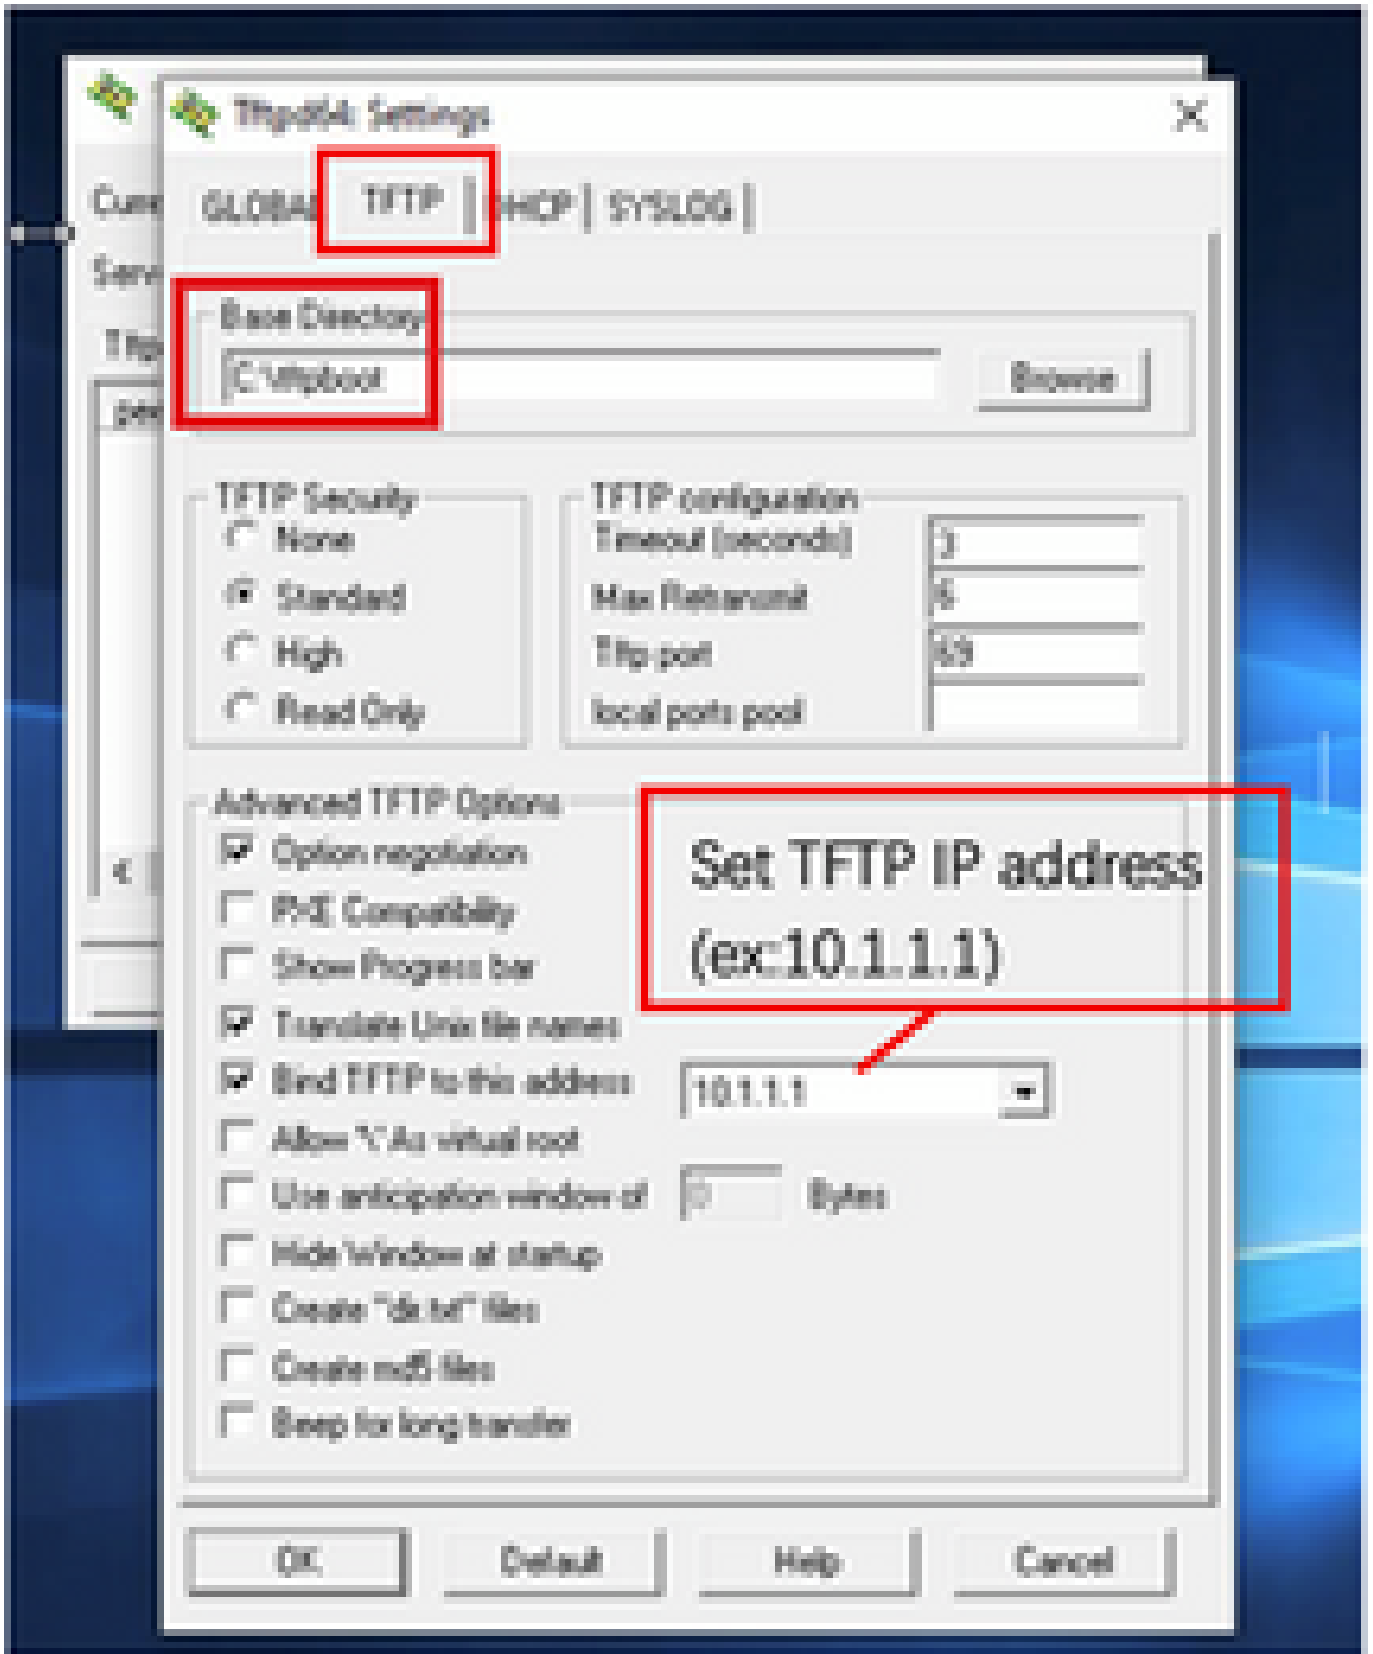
Cur
Serv
Tftp
<

Tftpd64: Settings

GLOBAL | TFTP | DHCP | SYSLOG |

Base Directory
C:\tftpboot
Browse

TFTP Security
None
Standard
High
Read Only

TFTP configuration
Timeout (seconds) 3
Max Retransmit 6
Tftp port 69
local ports pool

Advanced TFTP Options
Option negotiation
PXE Compatibility
Show Progress bar
Translate Unix file names
Bind TFTP to this address 10.1.1.1
Allow '\' As virtual root
Use anticipation window of 0 Bytes
Hide Window at startup
Create "dir.txt" files
Create md5 files
Beep for long transfer

Set TFTP IP address (ex:10.1.1.1)

OK
Default
Help
Cancel